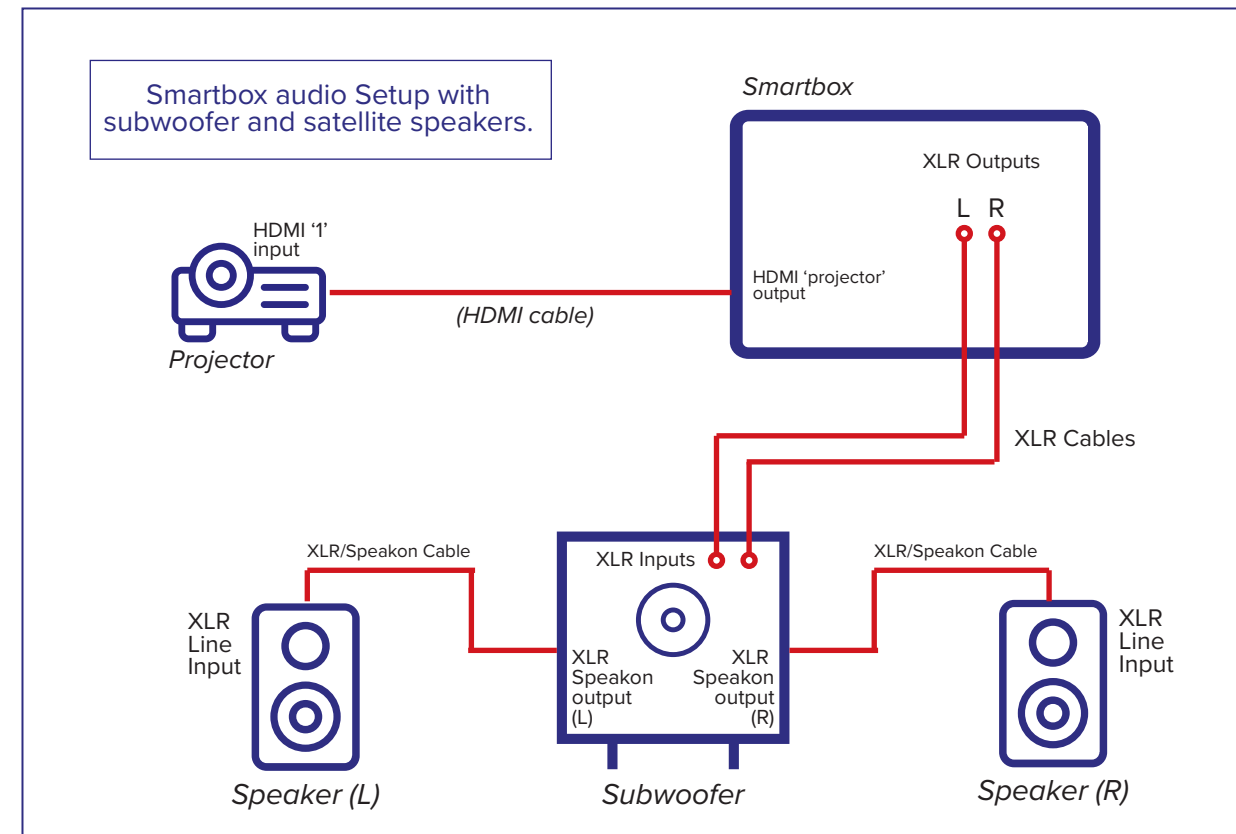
Smartbox audio Setup with subwoofer and satellite speakers.

Smartbox

XLR Outputs

L R

HDMI '1' input

HDMI 'projector' output

(HDMI cable)

Projector

XLR Cables

XLR/Speakon Cable

XLR Inputs

XLR/Speakon Cable

XLR Line Input

XLR Speakon output (L)

XLR Speakon output (R)

XLR Line Input

Speaker (L)

Subwoofer

Speaker (R)